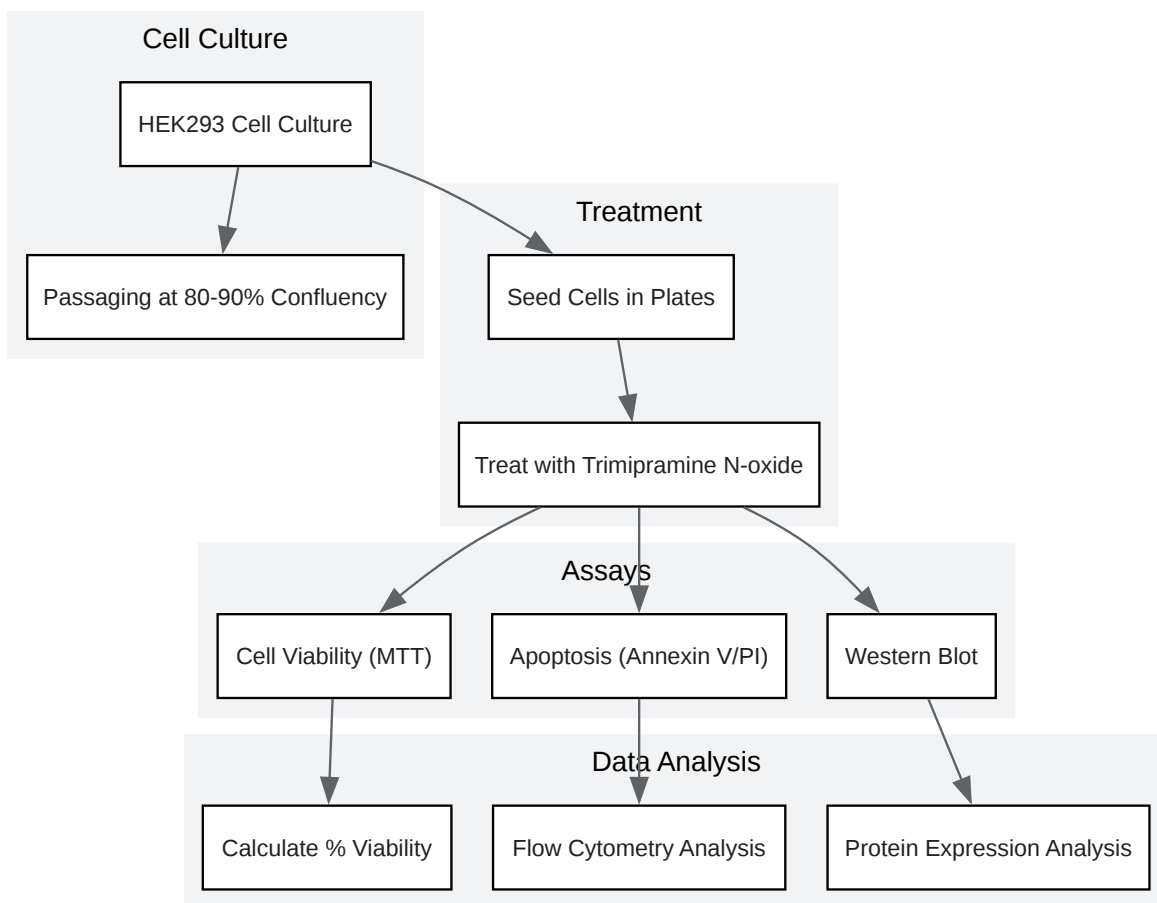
Cell Culture

HEK293 Cell Culture

Passaging at 80-90% Confluency

Treatment

Seed Cells in Plates

Treat with Trimipramine N-oxide

Assays

Cell Viability (MTT)

Apoptosis (Annexin V/PI)

Western Blot

Data Analysis

Calculate % Viability

Flow Cytometry Analysis

Protein Expression Analysis